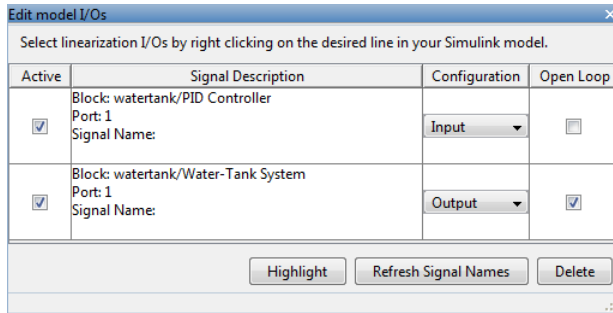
Edit model I/Os

Select linearization I/Os by right clicking on the desired line in your Simulink model.

| Active | Signal Description | Configuration | Open Loop |
|---|---|---|---|
| ☑ | Block: watertank/PID Controller<br>Port: 1<br>Signal Name: | Input | ☐ |
| ☑ | Block: watertank/Water-Tank System<br>Port: 1<br>Signal Name: | Output | ☑ |

Highlight Refresh Signal Names Delete